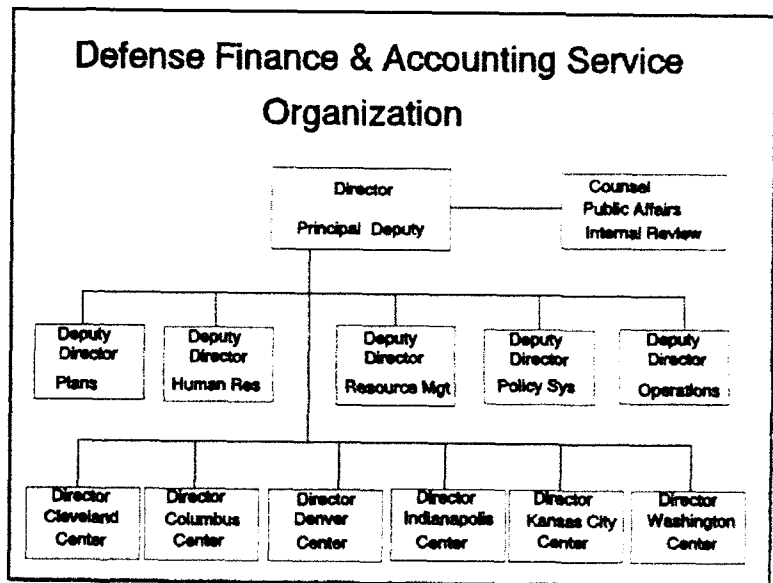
Defense Finance & Accounting Service Organization

Director
Principal Deputy

Counsel
Public Affairs
Internal Review

Deputy Director
Plans

Deputy Director
Human Res

Deputy Director
Resource Mgt

Deputy Director
Policy Sys

Deputy Director
Operations

Director
Cleveland Center

Director
Columbus Center

Director
Denver Center

Director
Indianapolis Center

Director
Kansas City Center

Director
Washington Center